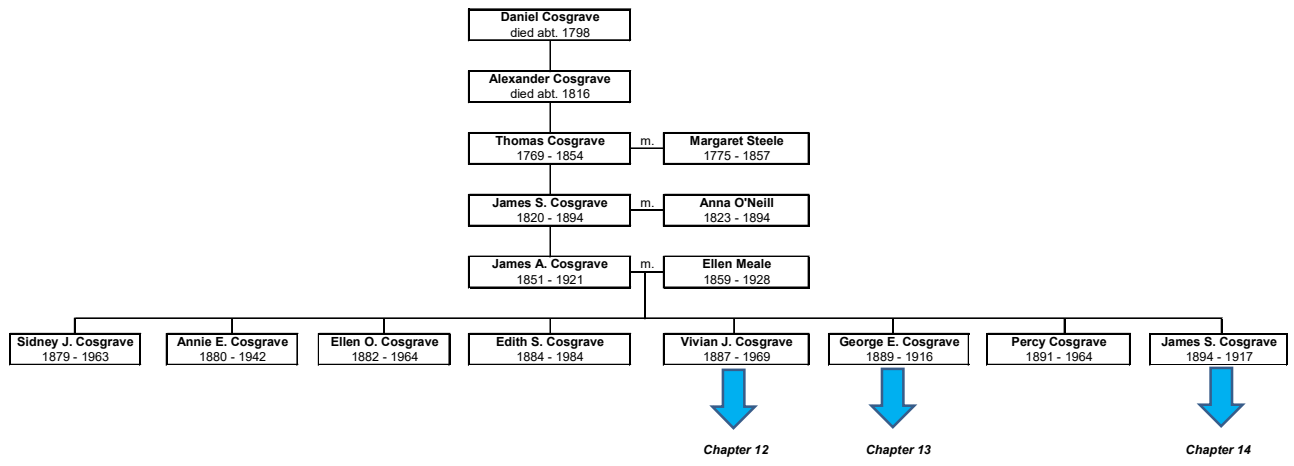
Daniel Cosgrave
died abt. 1798

Alexander Cosgrave
died abt. 1816

Thomas Cosgrave
1769 - 1854

m.

Margaret Steele
1775 - 1857

James S. Cosgrave
1820 - 1894

m.

Anna O'Neill
1823 - 1894

James A. Cosgrave
1851 - 1921

m.

Ellen Meale
1859 - 1928

Sidney J. Cosgrave
1879 - 1963

Annie E. Cosgrave
1880 - 1942

Ellen O. Cosgrave
1882 - 1964

Edith S. Cosgrave
1884 - 1984

Vivian J. Cosgrave
1887 - 1969

George E. Cosgrave
1889 - 1916

Percy Cosgrave
1891 - 1964

James S. Cosgrave
1894 - 1917

Chapter 12

Chapter 13

Chapter 14